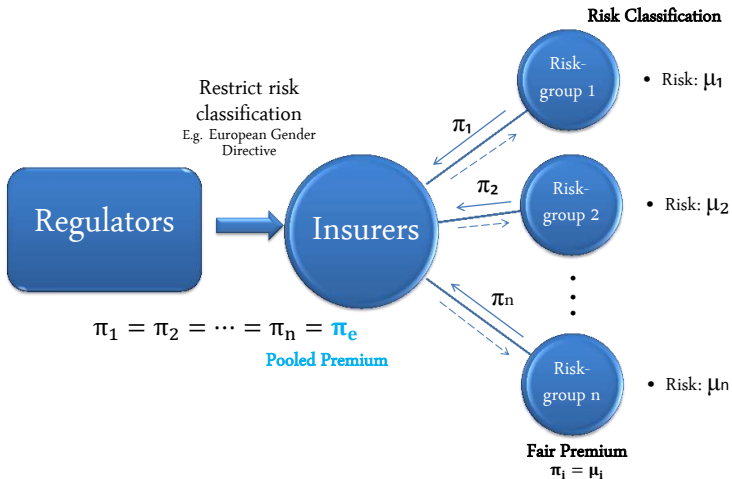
Risk Classification

Restrict risk classification
E.g. European Gender Directive

Regulators

Insurers

$\pi_1$

$\pi_2$

$\pi_n$

Risk-group 1

Risk-group 2

Risk-group n

• Risk: $\mu_1$

• Risk: $\mu_2$

• Risk: $\mu_n$

$\pi_1 = \pi_2 = \cdots = \pi_n = \pi_e$

Pooled Premium

Fair Premium
$\pi_i = \mu_i$